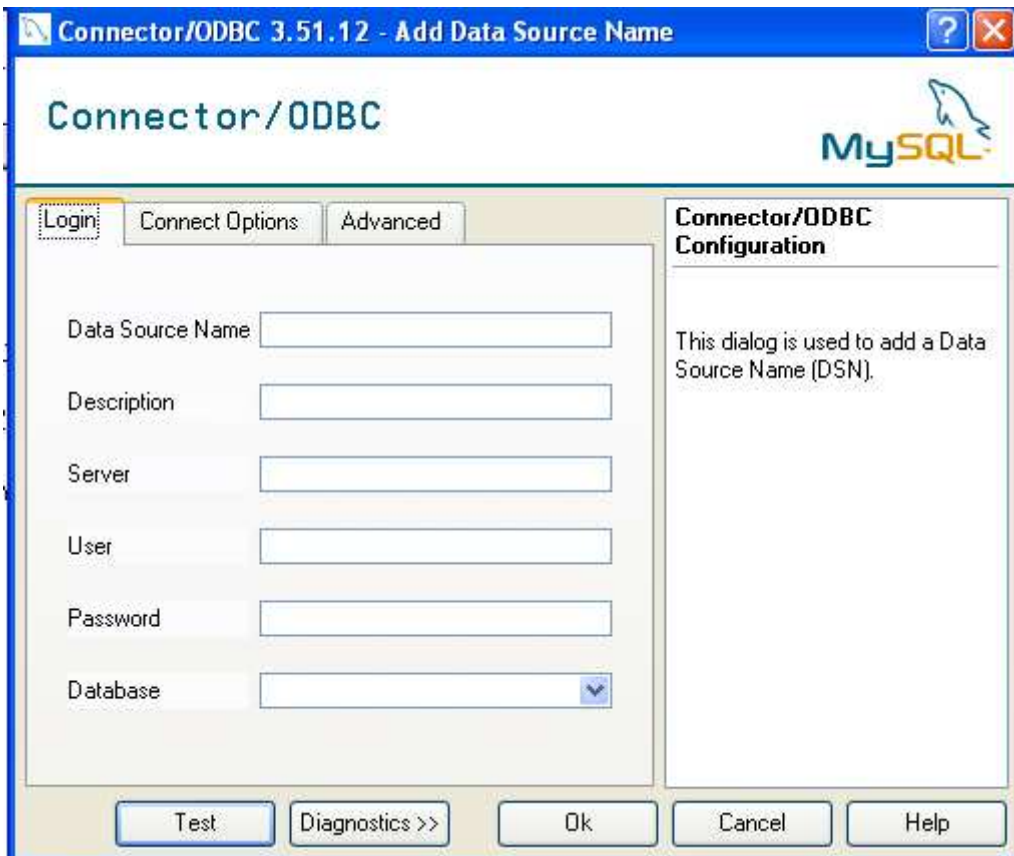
Connector/ODBC 3.51.12 - Add Data Source Name

Connector/ODBC

MySQL

Login
Connect Options
Advanced

Data Source Name

Description

Server

User

Password

Database

Connector/ODBC Configuration

This dialog is used to add a Data Source Name (DSN).

Test
Diagnostics >>
Ok
Cancel
Help